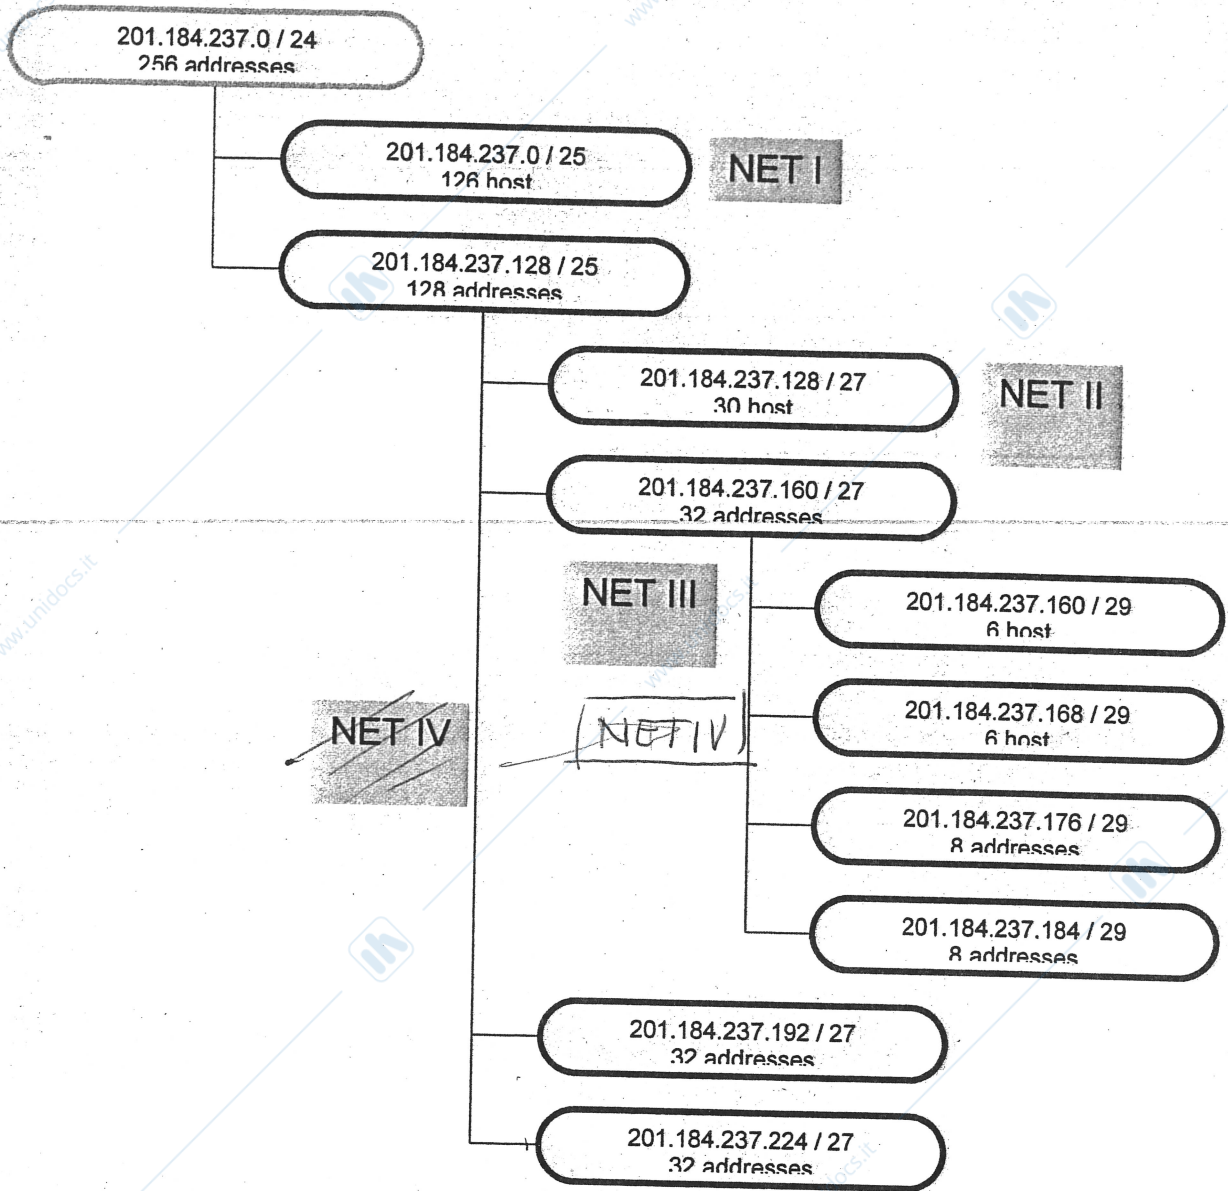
201.184.237.0 / 24
256 addresses

201.184.237.0 / 25
126 host

NET I

201.184.237.128 / 25
128 addresses

201.184.237.128 / 27
30 host

NET II

201.184.237.160 / 27
32 addresses

NET III

201.184.237.160 / 29
6 host

NET IV

NET IV

201.184.237.168 / 29
6 host

201.184.237.176 / 29
8 addresses

201.184.237.184 / 29
8 addresses

201.184.237.192 / 27
32 addresses

201.184.237.224 / 27
32 addresses

www.unidocs.it